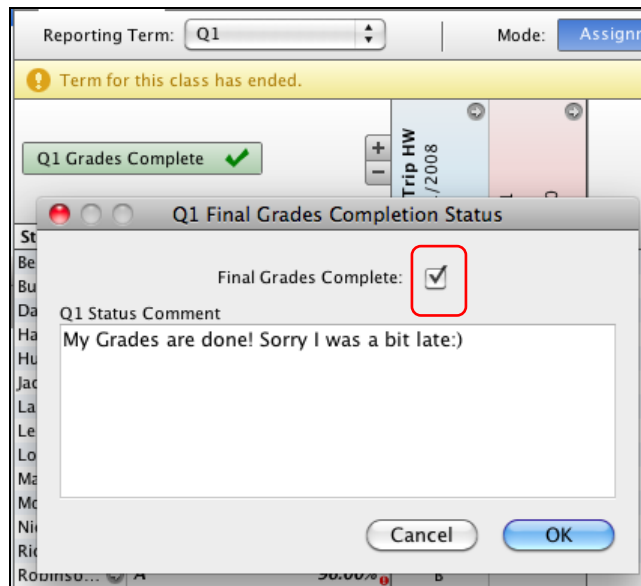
Reporting Term: Q1

Mode: Assignm

Term for this class has ended.

Q1 Grades Complete

+
−

Trip HW
/2008

Q1 Final Grades Completion Status

St
Be
Bu
Da
Ha
Hu
Jac
La
Le
Lo
Ma
Mo
Nic
Ric
Robinso... A 96.00% B

Final Grades Complete: ☑

Q1 Status Comment

My Grades are done! Sorry I was a bit late:)

Cancel

OK